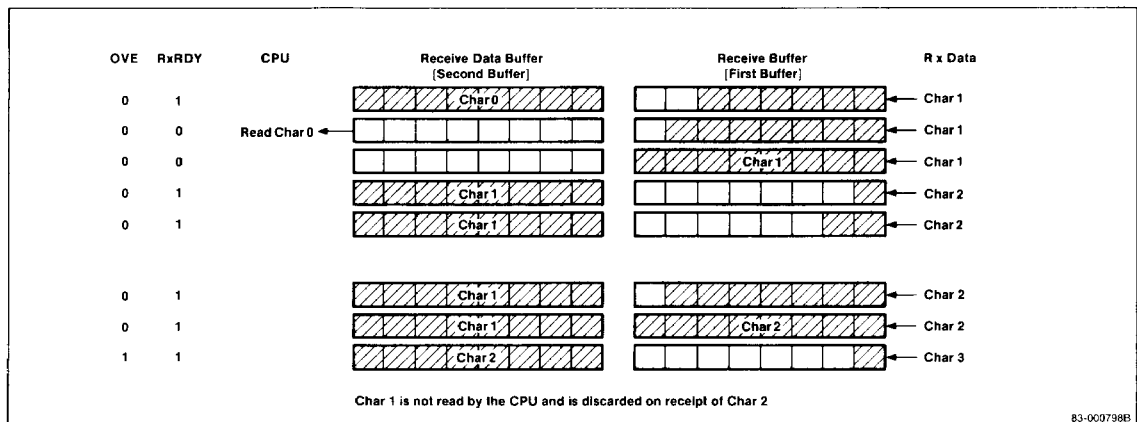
| OVE | RxRDY | CPU | Receive Data Buffer [Second Buffer] | Receive Buffer [First Buffer] | R x Data |
|---|---|---|---|---|---|
| 0 | 1 | | Char 0 | | Char 1 |
| 0 | 0 | Read Char 0 | | | Char 1 |
| 0 | 0 | | | Char 1 | Char 1 |
| 0 | 1 | | Char 1 | | Char 2 |
| 0 | 1 | | Char 1 | | Char 2 |
| 0 | 1 | | Char 1 | | Char 2 |
| 0 | 1 | | Char 1 | Char 2 | Char 2 |
| 1 | 1 | | Char 2 | | Char 3 |

Char 1 is not read by the CPU and is discarded on receipt of Char 2

83-000798B